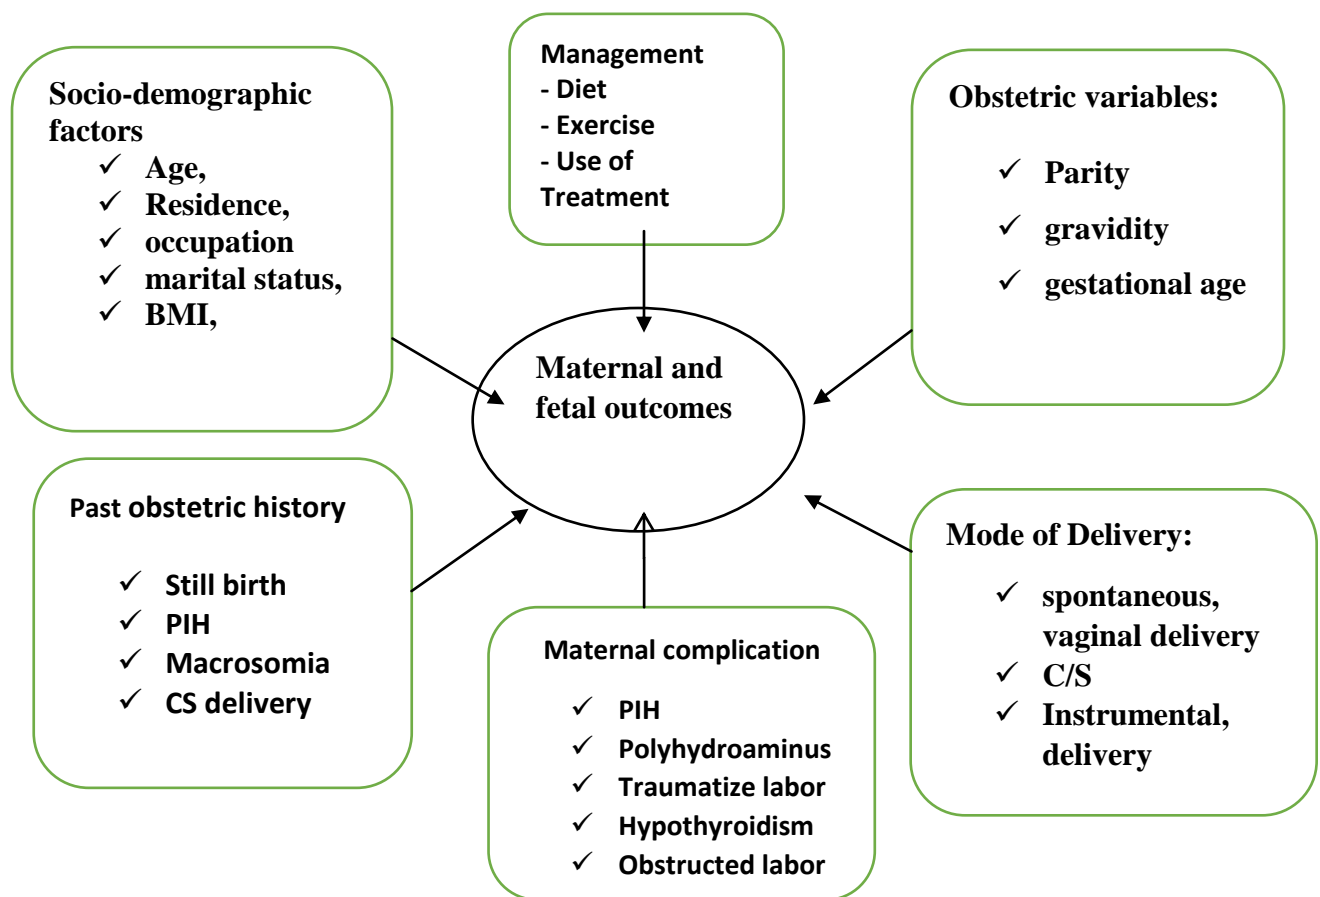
Socio-demographic factors
✓ Age,
✓ Residence,
✓ occupation
✓ marital status,
✓ BMI,

Management
- Diet
- Exercise
- Use of Treatment

Obstetric variables:
✓ Parity
✓ gravidity
✓ gestational age

Maternal and fetal outcomes

Past obstetric history
✓ Still birth
✓ PIH
✓ Macrosomia
✓ CS delivery

Maternal complication
✓ PIH
✓ Polyhydroaminus
✓ Traumatize labor
✓ Hypothyroidism
✓ Obstructed labor

Mode of Delivery:
✓ spontaneous, vaginal delivery
✓ C/S
✓ Instrumental, delivery